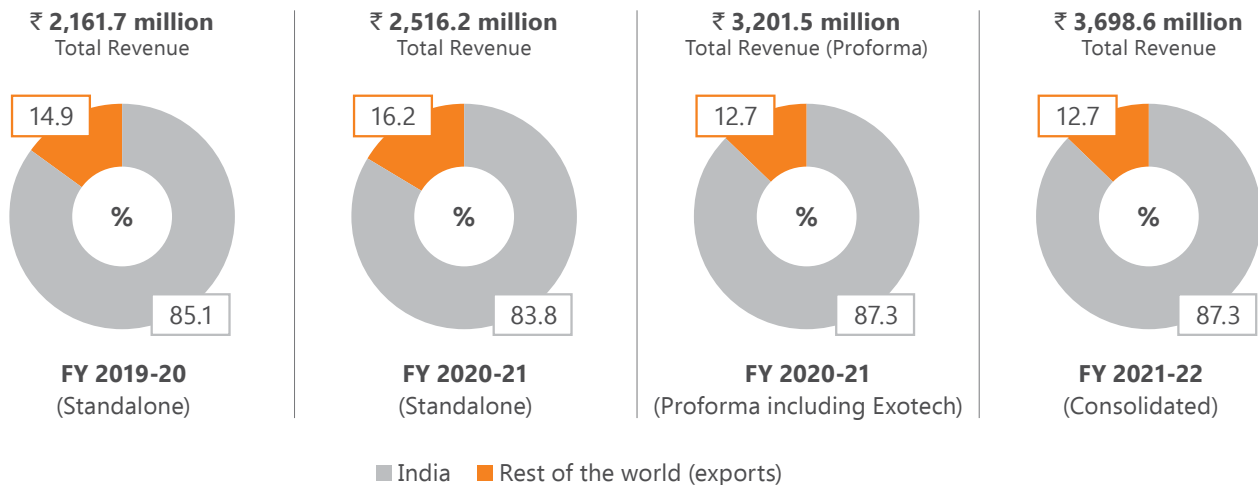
₹ 2,161.7 million
Total Revenue

14.9
%
85.1

FY 2019-20
(Standalone)

₹ 2,516.2 million
Total Revenue

16.2
%
83.8

FY 2020-21
(Standalone)

₹ 3,201.5 million
Total Revenue (Proforma)

12.7
%
87.3

FY 2020-21
(Proforma including Exotech)

₹ 3,698.6 million
Total Revenue

12.7
%
87.3

FY 2021-22
(Consolidated)

India   Rest of the world (exports)